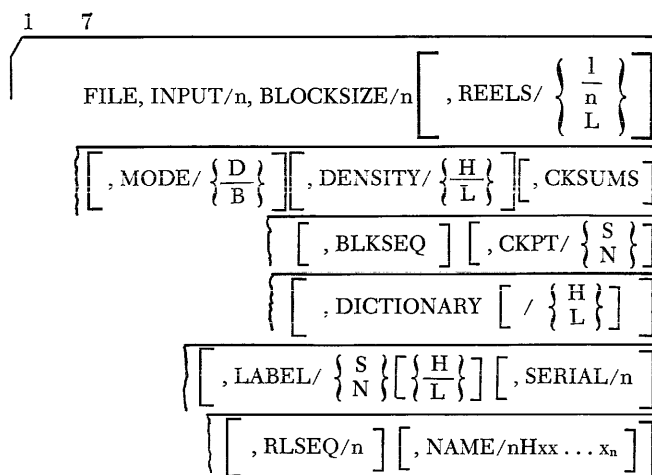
1 7

FILE, INPUT/n, BLOCKSIZE/n $\left[ \text{, REELS/} \left\{ \begin{matrix} 1 \\ n \\ L \end{matrix} \right\} \right]$

$\left[ \text{, MODE/} \left\{ \frac{D}{B} \right\} \right] \left[ \text{, DENSITY/} \left\{ \frac{H}{L} \right\} \right] \left[ \text{, CKSUMS} \right]$

$\left[ \text{, BLKSEQ} \right] \left[ \text{, CKPT/} \left\{ \begin{matrix} S \\ N \end{matrix} \right\} \right]$

$\left[ \text{, DICTIONARY} \left[ / \left\{ \begin{matrix} H \\ L \end{matrix} \right\} \right] \right]$

$\left[ \text{, LABEL/} \left\{ \begin{matrix} S \\ N \end{matrix} \right\} \left[ \left\{ \frac{H}{L} \right\} \right] \right] \left[ \text{, SERIAL/n} \right]$

$\left[ \text{, RLSEQ/n} \right] \left[ \text{, NAME/nHxx} \ldots x_n \right]$